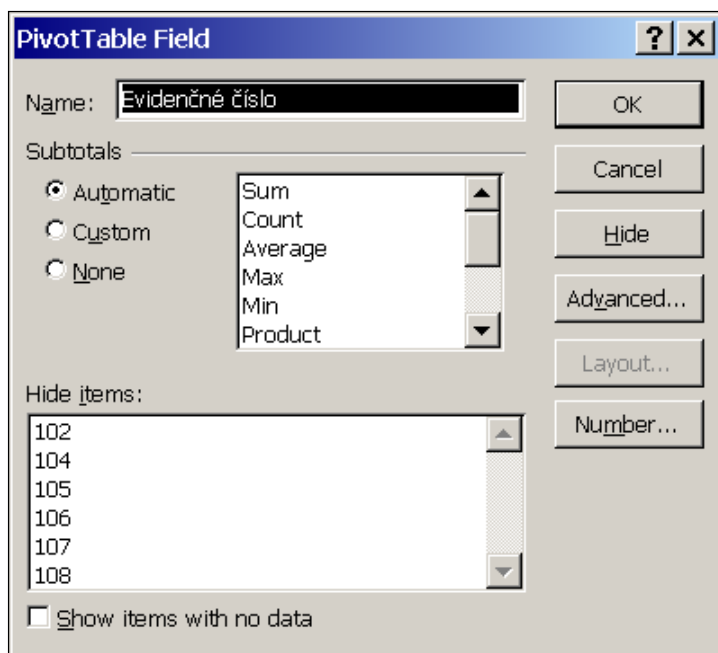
PivotTable Field

?

×

Name: Evidenčné číslo

OK

Subtotals

Cancel

Automatic

Custom

None

Sum
Count
Average
Max
Min
Product

Hide

Advanced...

Layout...

Hide items:

102
104
105
106
107
108

Number...

Show items with no data